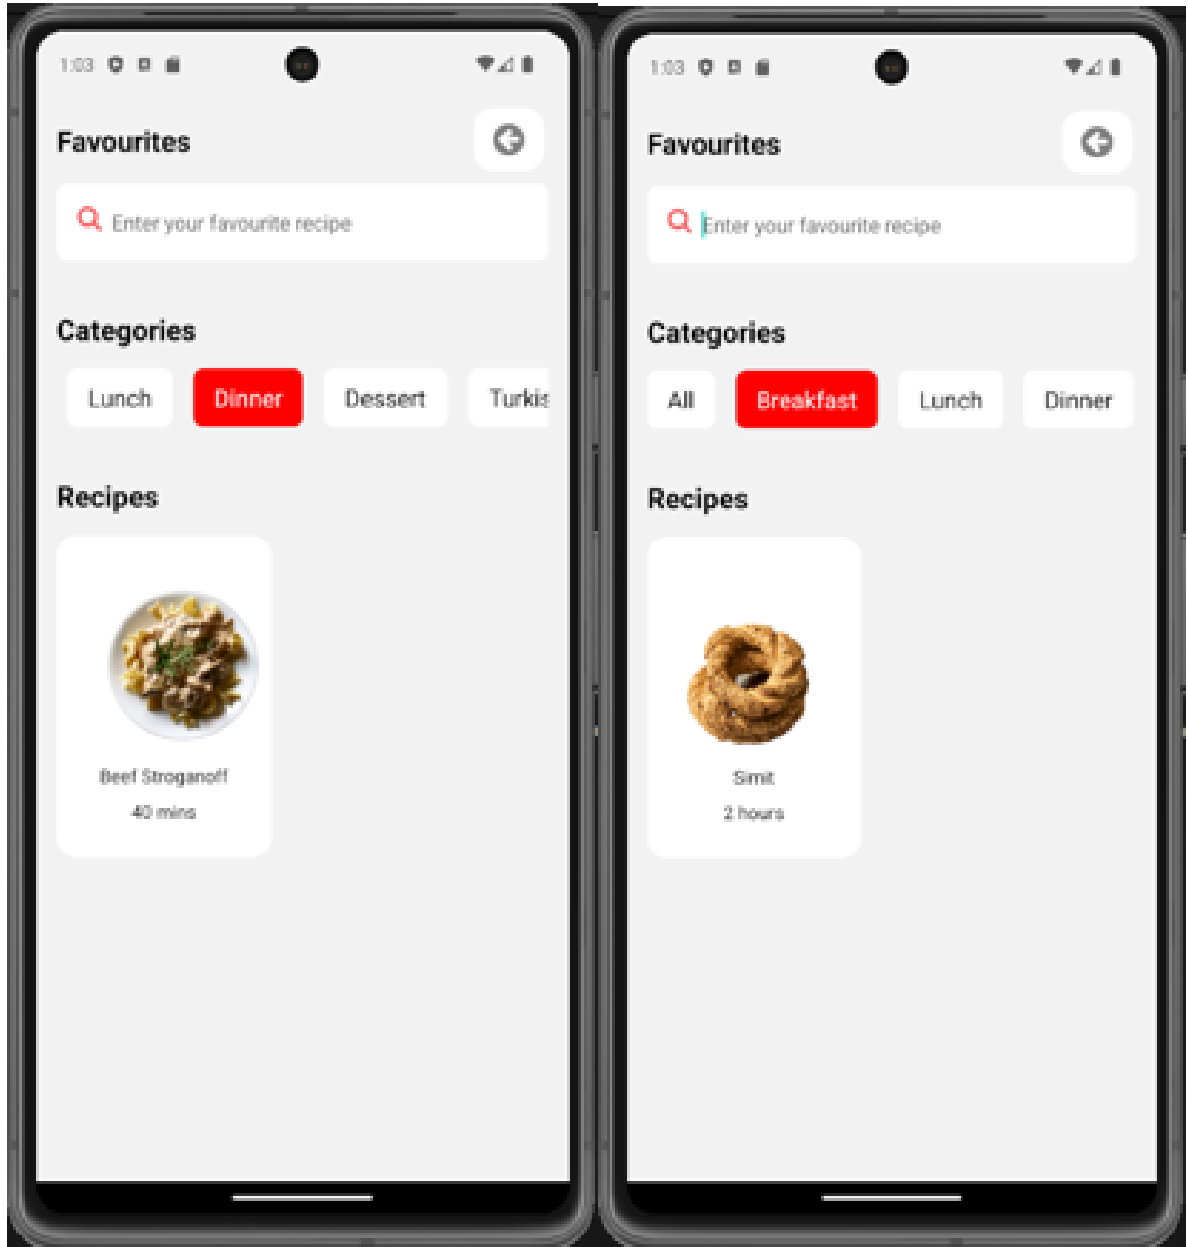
1:03

Favourites

Enter your favourite recipe

Categories

Lunch Dinner Dessert Turkis

Recipes

Beef Stroganoff
40 mins

1:03

Favourites

Enter your favourite recipe

Categories

All Breakfast Lunch Dinner

Recipes

Simit
2 hours